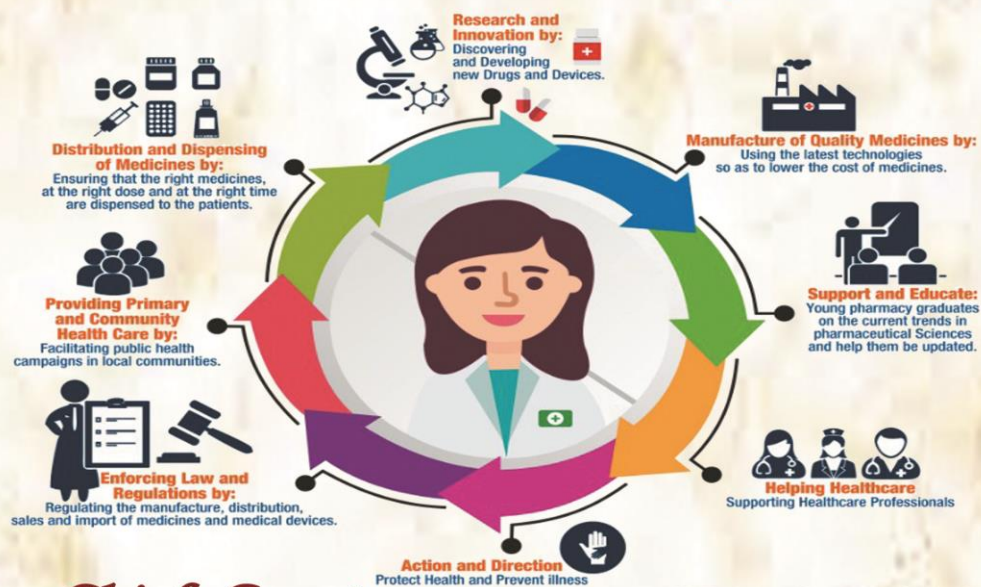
Research and Innovation by:
Discovering and Developing new Drugs and Devices.

Distribution and Dispensing of Medicines by:
Ensuring that the right medicines, at the right dose and at the right time are dispensed to the patients.

Manufacture of Quality Medicines by:
Using the latest technologies so as to lower the cost of medicines.

Providing Primary and Community Health Care by:
Facilitating public health campaigns in local communities.

Support and Educate:
Young pharmacy graduates on the current trends in pharmaceutical Sciences and help them be updated.

Enforcing Law and Regulations by:
Regulating the manufacture, distribution, sales and import of medicines and medical devices.

Helping Healthcare
Supporting Healthcare Professionals

Action and Direction
Protect Health and Prevent illness